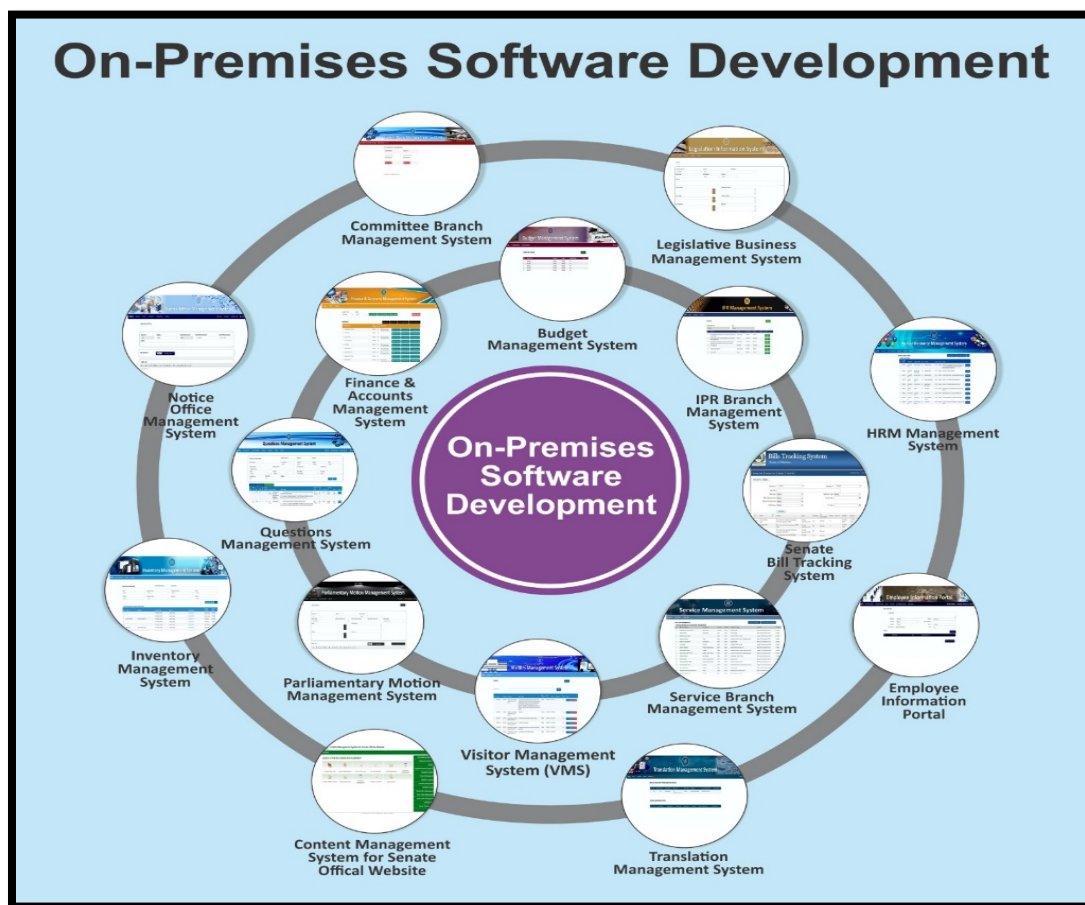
On-Premises Software Development

Committee Branch Management System

Legislative Business Management System

Budget Management System

Notice Office Management System

Finance & Accounts Management System

IPR Branch Management System

HRM Management System

On-Premises Software Development

Questions Management System

Senate Bill Tracking System

Inventory Management System

Parliamentary Motion Management System

Service Branch Management System

Employee Information Portal

Visitor Management System (VMS)

Content Management System for Senate Offical Website

Translation Management System